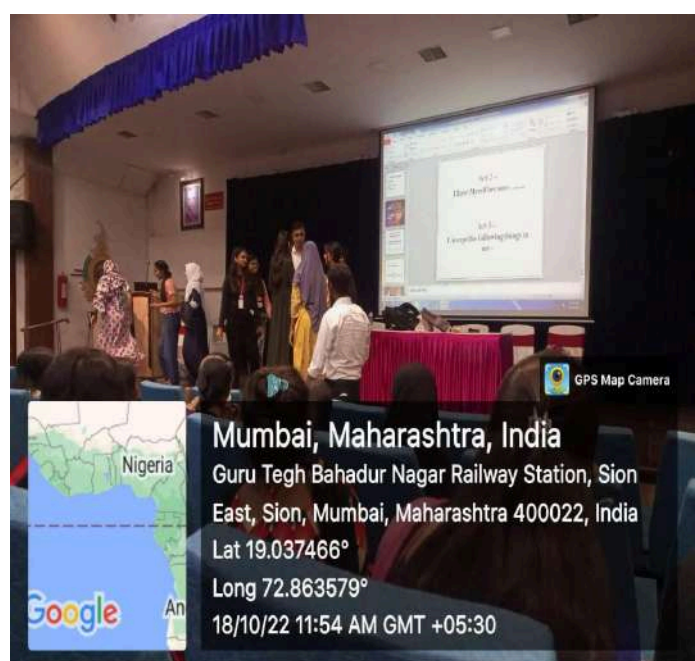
Act 2 –
Three More Fine ones ......

Act 3 –
I accept the following things in me –

GPS Map Camera

Nigeria

Google

An

Mumbai, Maharashtra, India
Guru Tegh Bahadur Nagar Railway Station, Sion East, Sion, Mumbai, Maharashtra 400022, India
Lat 19.037466°
Long 72.863579°
18/10/22 11:54 AM GMT +05:30